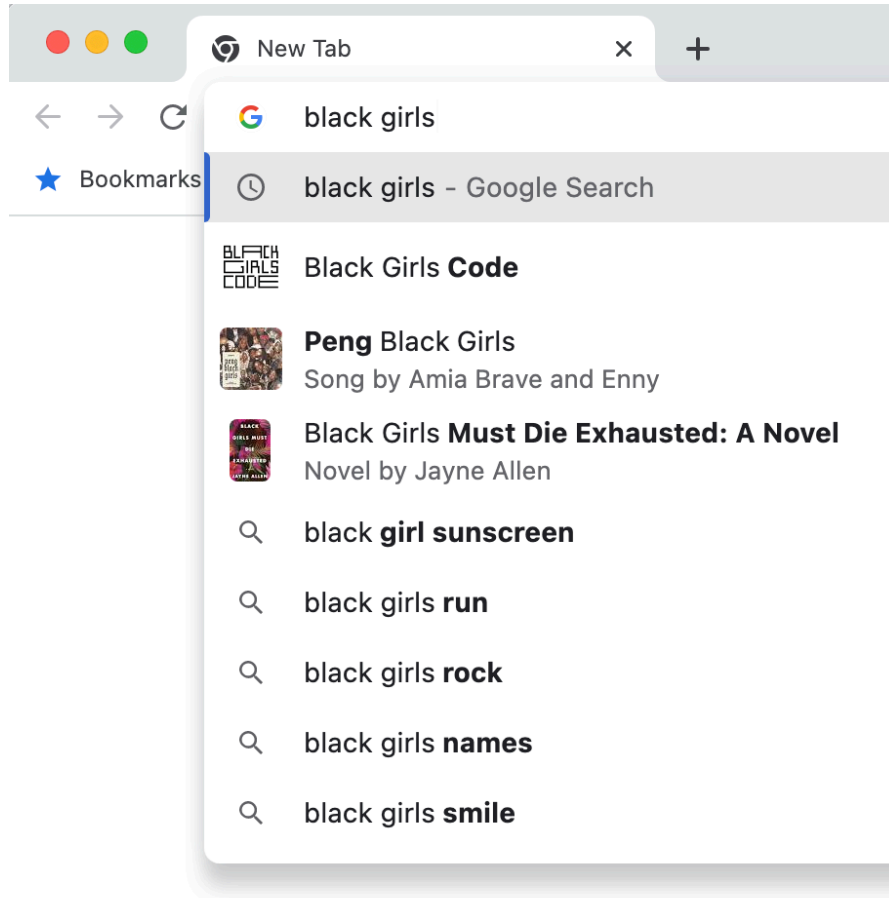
New Tab
×
+
Bookmarks
black girls
black girls - Google Search
BLACK GIRLS CODE
Black Girls **Code**
peng black girls
**Peng** Black Girls
Song by Amia Brave and Enny
BLACK GIRLS MUST DIE EXHAUSTED JAYNE ALLEN
Black Girls **Must Die Exhausted: A Novel**
Novel by Jayne Allen
black **girl sunscreen**
black girls **run**
black girls **rock**
black girls **names**
black girls **smile**